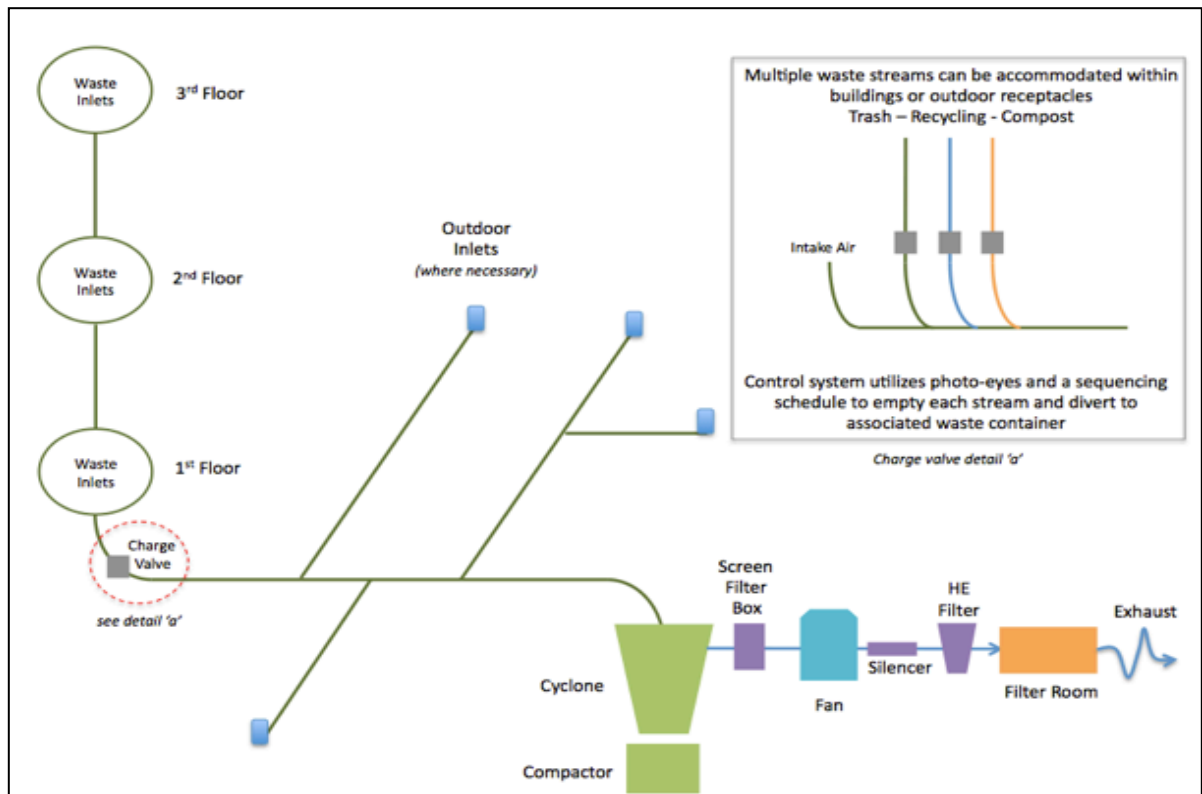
Waste Inlets

3rd Floor

Waste Inlets

2nd Floor

Waste Inlets

1st Floor

Charge Valve

see detail 'a'

Outdoor Inlets
(where necessary)

Multiple waste streams can be accommodated within buildings or outdoor receptacles
Trash – Recycling - Compost

Intake Air

Control system utilizes photo-eyes and a sequencing schedule to empty each stream and divert to associated waste container

Charge valve detail 'a'

Screen Filter Box

HE Filter

Exhaust

Cyclone

Fan

Silencer

Filter Room

Compactor